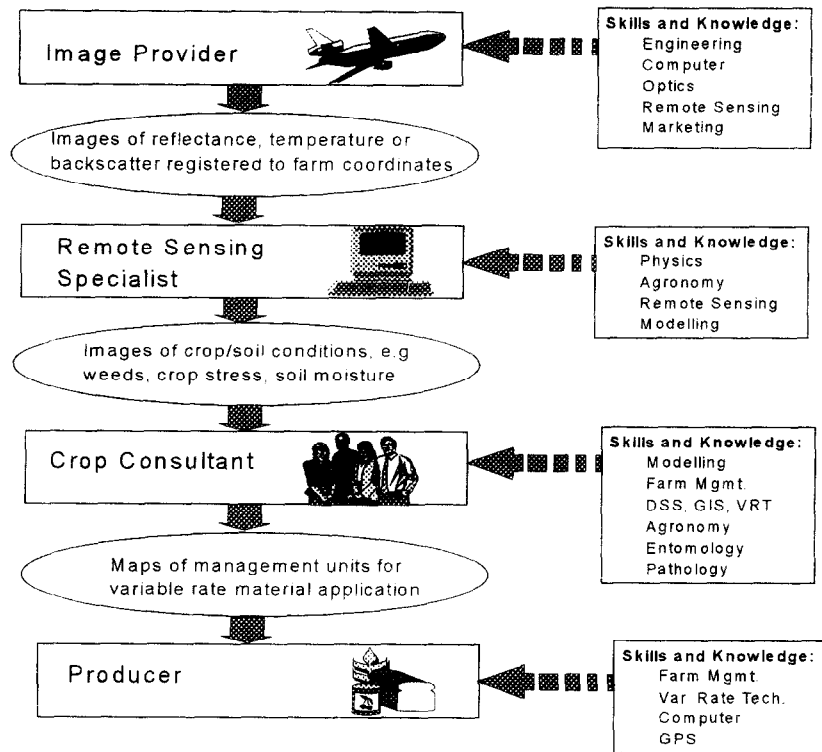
Image Provider

Skills and Knowledge:
Engineering
Computer
Optics
Remote Sensing
Marketing

Images of reflectance, temperature or backscatter registered to farm coordinates

Remote Sensing Specialist

Skills and Knowledge:
Physics
Agronomy
Remote Sensing
Modelling

Images of crop/soil conditions, e.g weeds, crop stress, soil moisture

Crop Consultant

Skills and Knowledge:
Modelling
Farm Mgmt.
DSS, GIS, VRT
Agronomy
Entomology
Pathology

Maps of management units for variable rate material application

Producer

Skills and Knowledge:
Farm Mgmt.
Var Rate Tech.
Computer
GPS